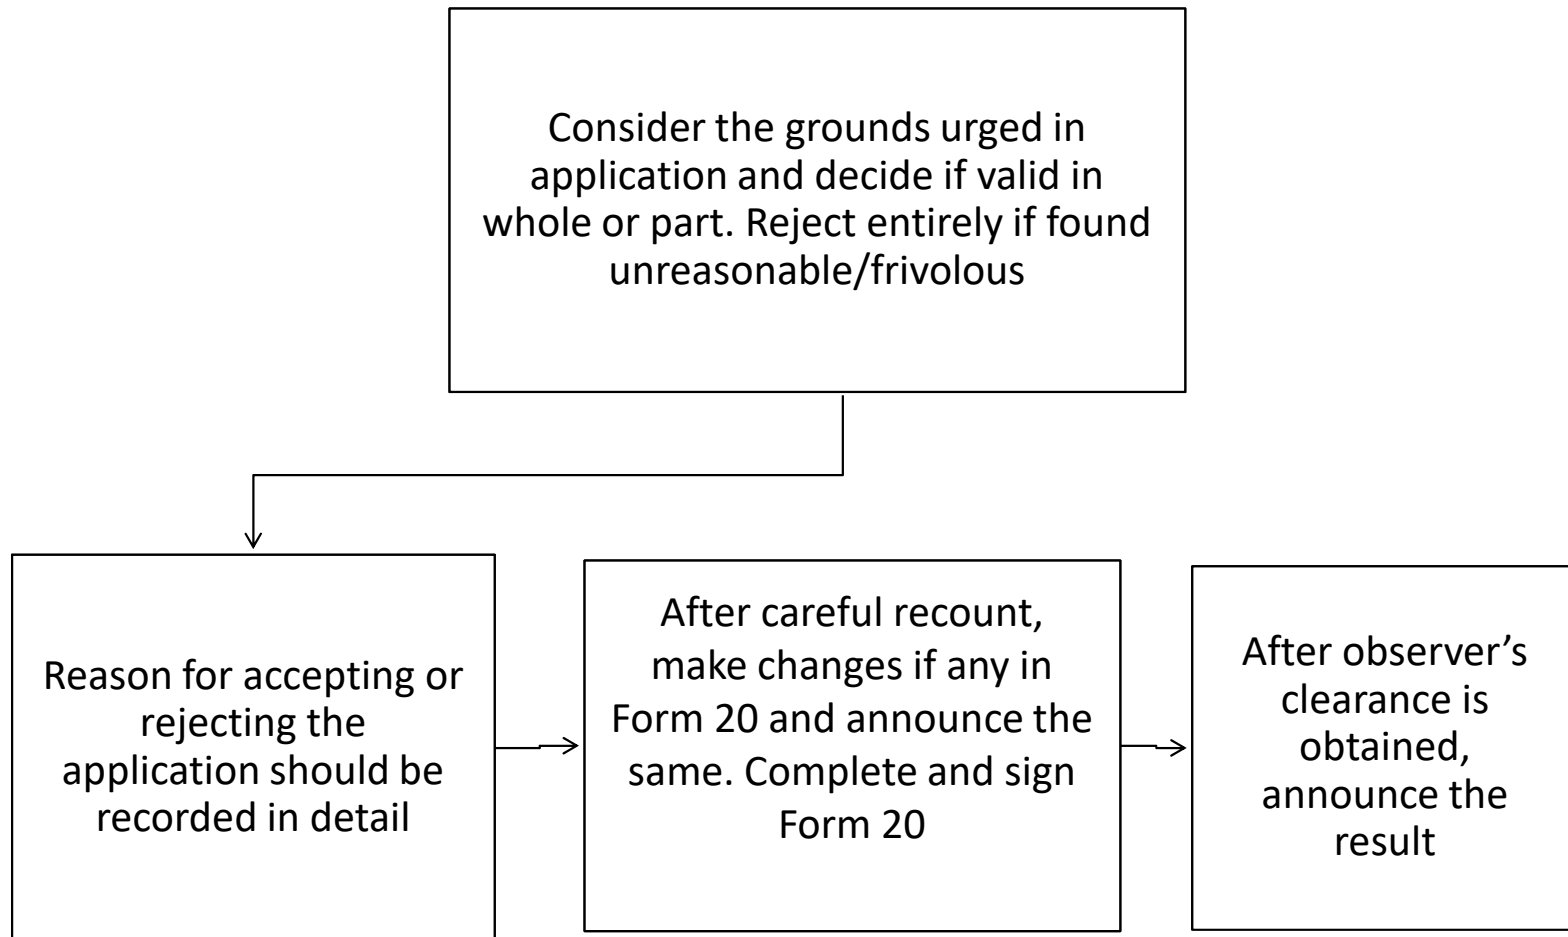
Consider the grounds urged in application and decide if valid in whole or part. Reject entirely if found unreasonable/frivolous

Reason for accepting or rejecting the application should be recorded in detail

After careful recount, make changes if any in Form 20 and announce the same. Complete and sign Form 20

After observer’s clearance is obtained, announce the result